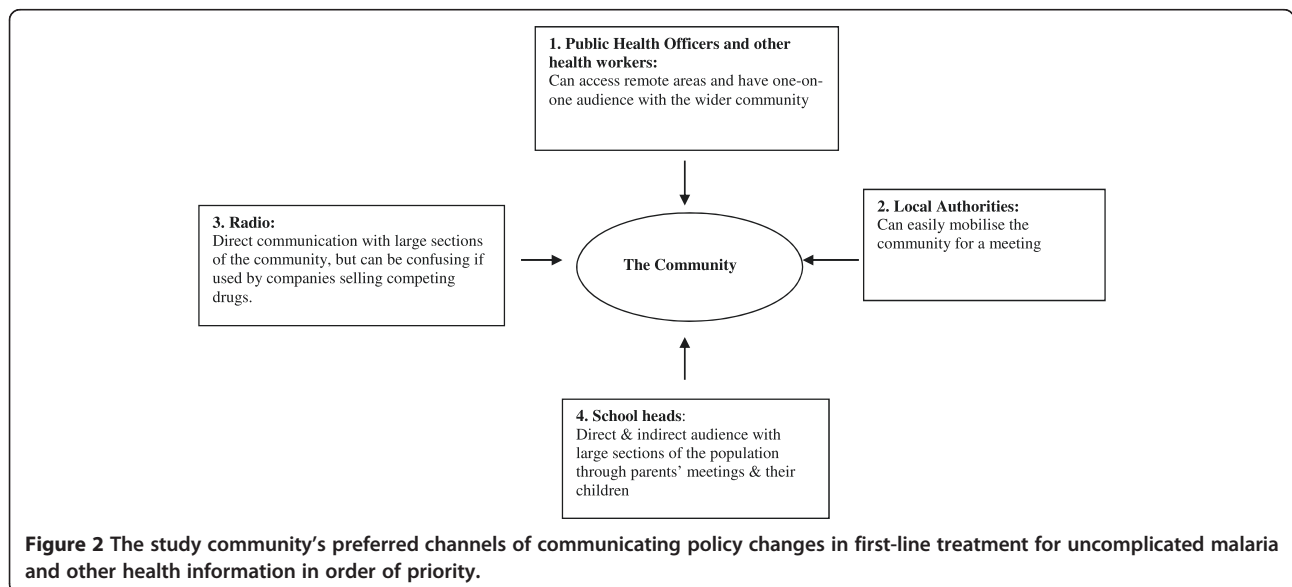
1. Public Health Officers and other health workers:
Can access remote areas and have one-on-one audience with the wider community

3. Radio:
Direct communication with large sections of the community, but can be confusing if used by companies selling competing drugs.

The Community

2. Local Authorities:
Can easily mobilise the community for a meeting

4. School heads:
Direct & indirect audience with large sections of the population through parents' meetings & their children

Figure 2 The study community's preferred channels of communicating policy changes in first-line treatment for uncomplicated malaria and other health information in order of priority.